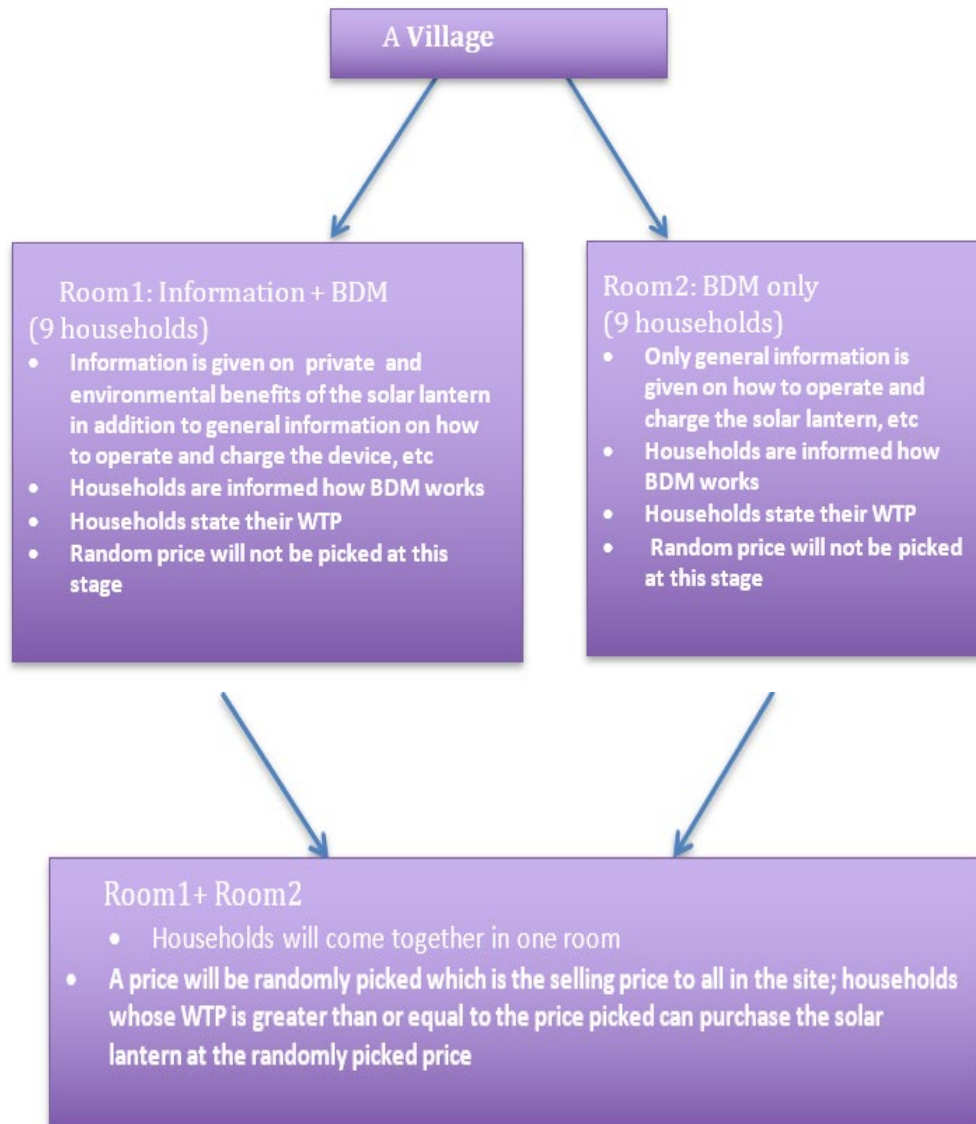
A Village

Room1: Information + BDM
(9 households)

- Information is given on private and environmental benefits of the solar lantern in addition to general information on how to operate and charge the device, etc
- Households are informed how BDM works
- Households state their WTP
- Random price will not be picked at this stage

Room2: BDM only
(9 households)

- Only general information is given on how to operate and charge the solar lantern, etc
- Households are informed how BDM works
- Households state their WTP
- Random price will not be picked at this stage

Room1+ Room2

- Households will come together in one room
- A price will be randomly picked which is the selling price to all in the site; households whose WTP is greater than or equal to the price picked can purchase the solar lantern at the randomly picked price